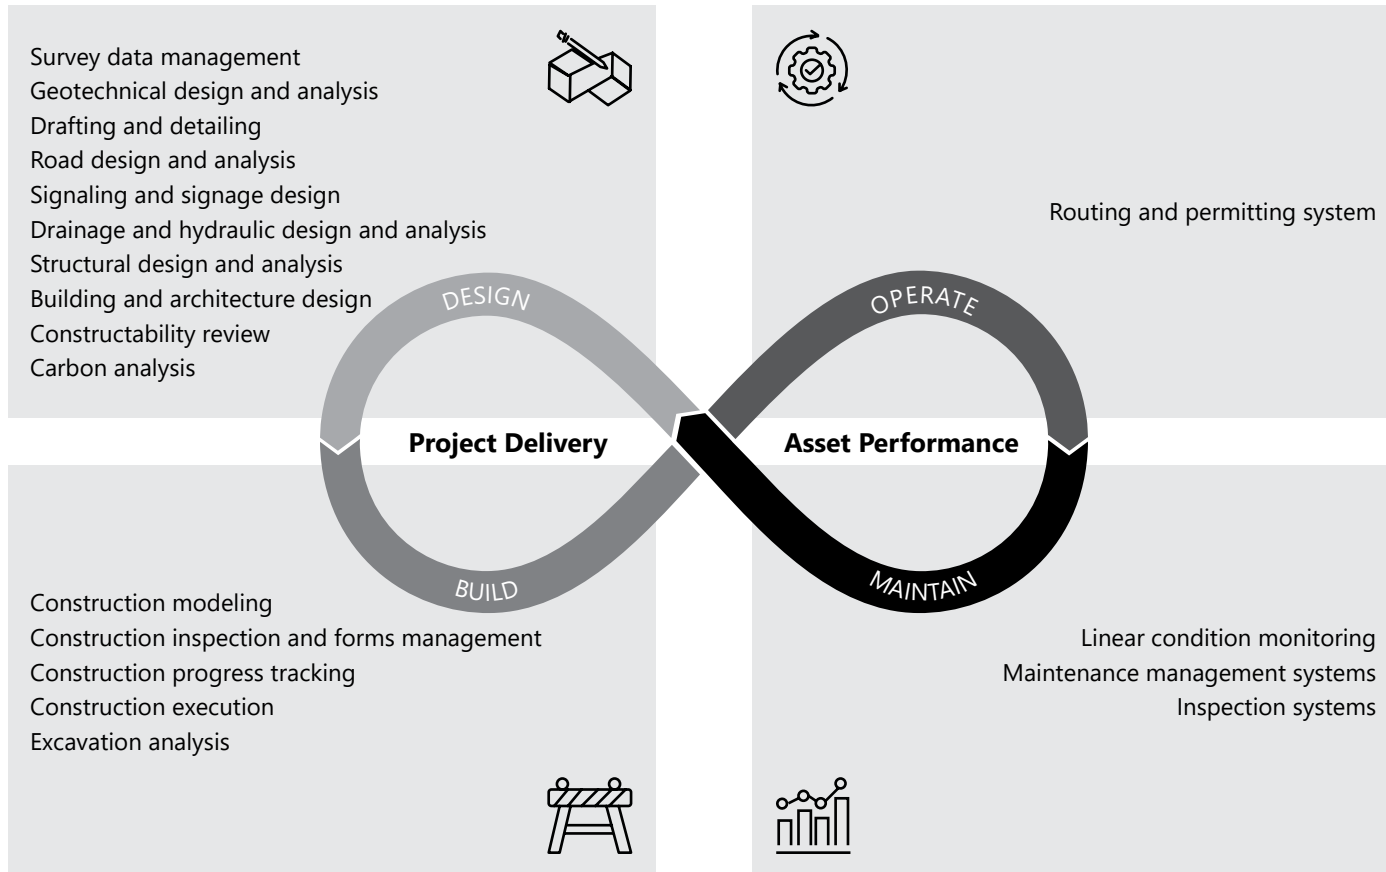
Survey data management
Geotechnical design and analysis
Drafting and detailing
Road design and analysis
Signaling and signage design
Drainage and hydraulic design and analysis
Structural design and analysis
Building and architecture design
Constructability review
Carbon analysis

Routing and permitting system

DESIGN

OPERATE

Project Delivery

Asset Performance

BUILD

MAINTAIN

Construction modeling
Construction inspection and forms management
Construction progress tracking
Construction execution
Excavation analysis

Linear condition monitoring
Maintenance management systems
Inspection systems